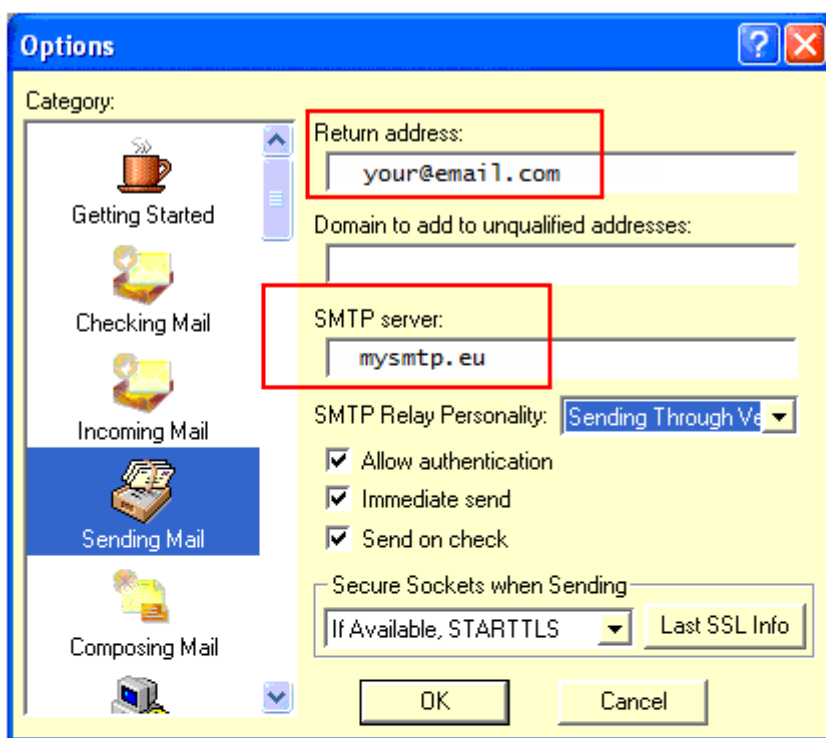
Options

Category:

Getting Started

Checking Mail

Incoming Mail

Sending Mail

Composing Mail

Return address:

your@email.com

Domain to add to unqualified addresses:

SMTP server:

mysmtp.eu

SMTP Relay Personality: Sending Through Ve

Allow authentication

Immediate send

Send on check

Secure Sockets when Sending

If Available, STARTTLS

Last SSL Info

OK

Cancel